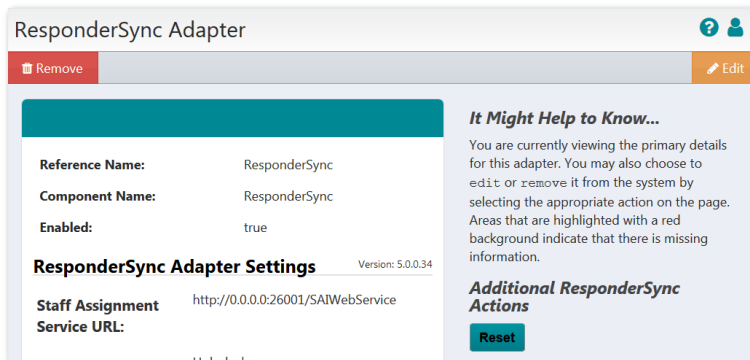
ResponderSync Adapter

Remove

Edit

Reference Name: ResponderSync

Component Name: ResponderSync

Enabled: true

ResponderSync Adapter Settings

Version: 5.0.0.34

Staff Assignment Service URL: http://0.0.0.0:26001/SAIWebService

It Might Help to Know...

You are currently viewing the primary details for this adapter. You may also choose to edit or remove it from the system by selecting the appropriate action on the page. Areas that are highlighted with a red background indicate that there is missing information.

Additional ResponderSync Actions

Reset